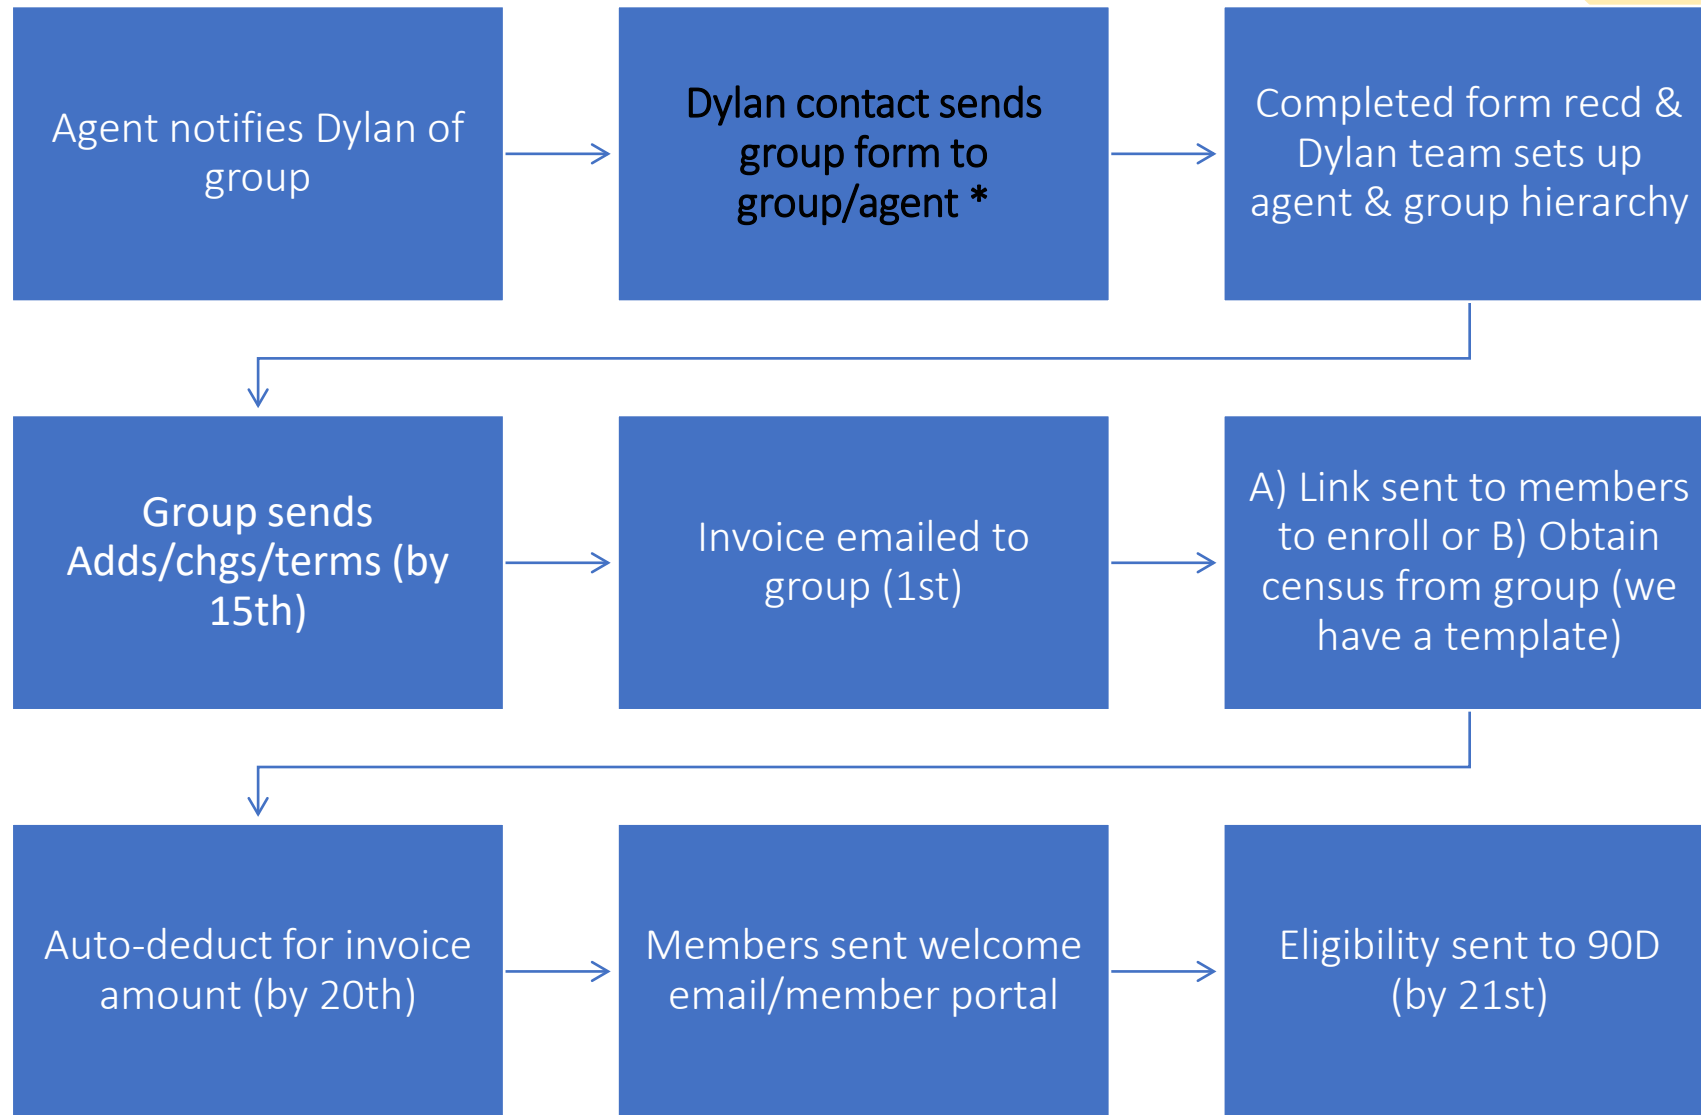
Agent notifies Dylan of group

Dylan contact sends group form to group/agent *

Completed form recd & Dylan team sets up agent & group hierarchy

Group sends Adds/chgs/terms (by 15th)

Invoice emailed to group (1st)

A) Link sent to members to enroll or B) Obtain census from group (we have a template)

Auto-deduct for invoice amount (by 20th)

Members sent welcome email/member portal

Eligibility sent to 90D (by 21st)